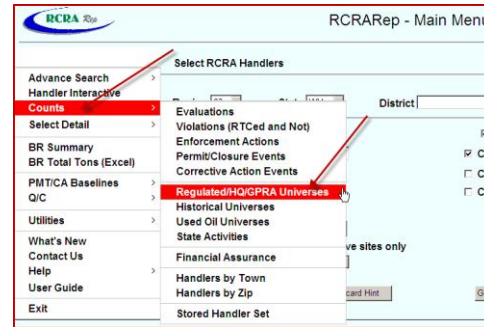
RCRA Rep

RCRARep - Main Menu

Select RCRA Handlers

Advance Search
Handler Interactive
Counts
Select Detail

BR Summary
BR Total Tons (Excel)

PMT/CA Baselines
Q/C

Utilities

What's New
Contact Us
Help
User Guide

Exit

Evaluations
Violations (RTCed and Not)
Enforcement Actions
Permit/Closure Events
Corrective Action Events

Regulated/HQ/GPRA Universes
Historical Universes
Used Oil Universes
State Activities

Financial Assurance

Handlers by Town
Handlers by Zip

Stored Handler Set

District

ve sites only

card Hint